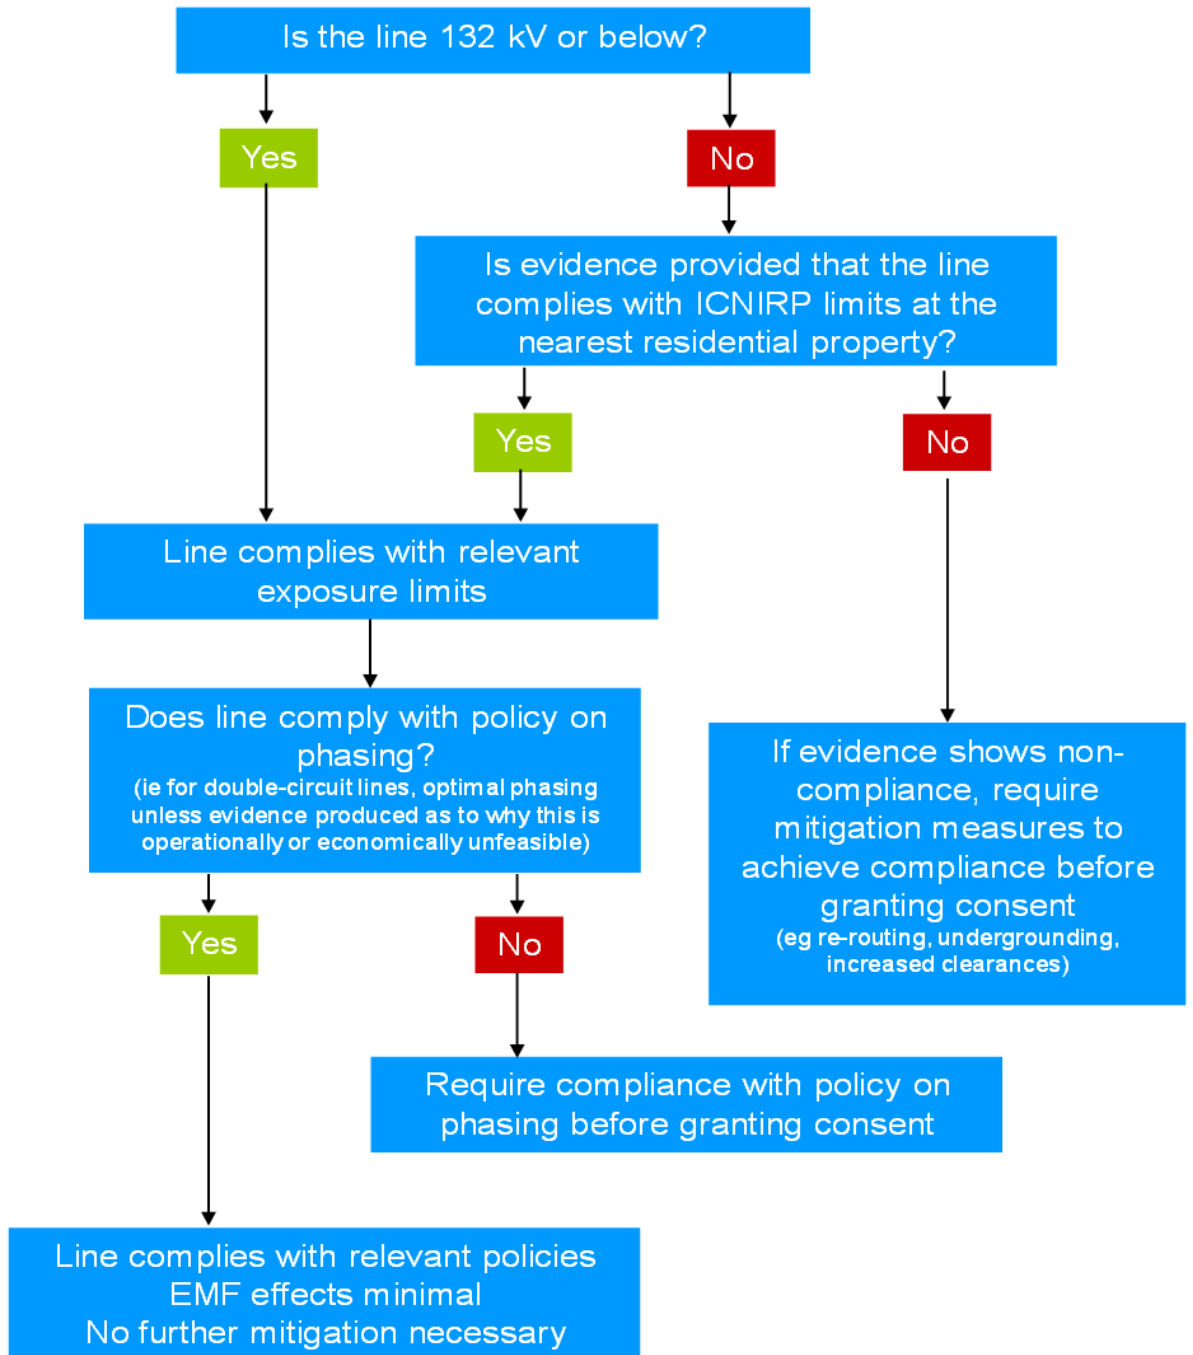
Is the line 132 kV or below?

Yes

No

Is evidence provided that the line complies with ICNIRP limits at the nearest residential property?

Yes

No

Line complies with relevant exposure limits

Does line comply with policy on phasing?
(ie for double-circuit lines, optimal phasing unless evidence produced as to why this is operationally or economically unfeasible)

If evidence shows non-compliance, require mitigation measures to achieve compliance before granting consent
(eg re-routing, undergrounding, increased clearances)

Yes

No

Require compliance with policy on phasing before granting consent

Line complies with relevant policies
EMF effects minimal
No further mitigation necessary